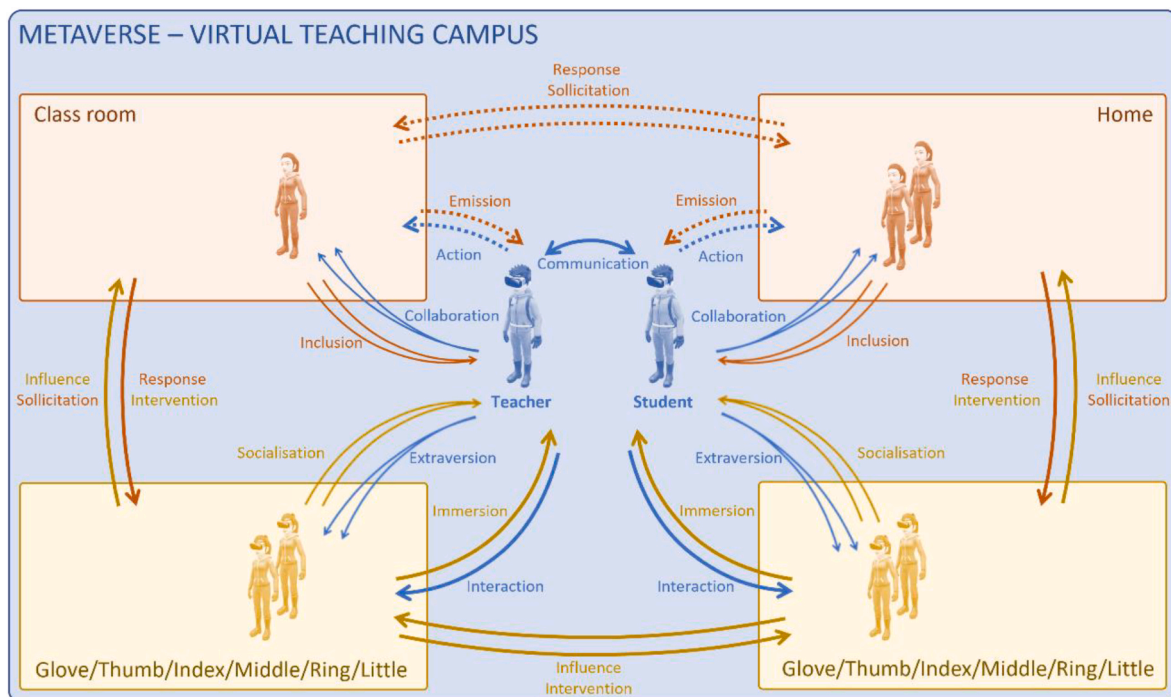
METAVERSE – VIRTUAL TEACHING CAMPUS

Response
Sollicitation

Class room

Home

Emission

Emission

Action

Communication

Action

Collaboration

Collaboration

Inclusion

Inclusion

Influence
Sollicitation

Response
Intervention

Teacher

Student

Response
Intervention

Influence
Sollicitation

Socialisation

Extraversion

Extraversion

Socialisation

Immersion

Immersion

Interaction

Interaction

Glove/Thumb/Index/Middle/Ring/Little

Glove/Thumb/Index/Middle/Ring/Little

Influence
Intervention